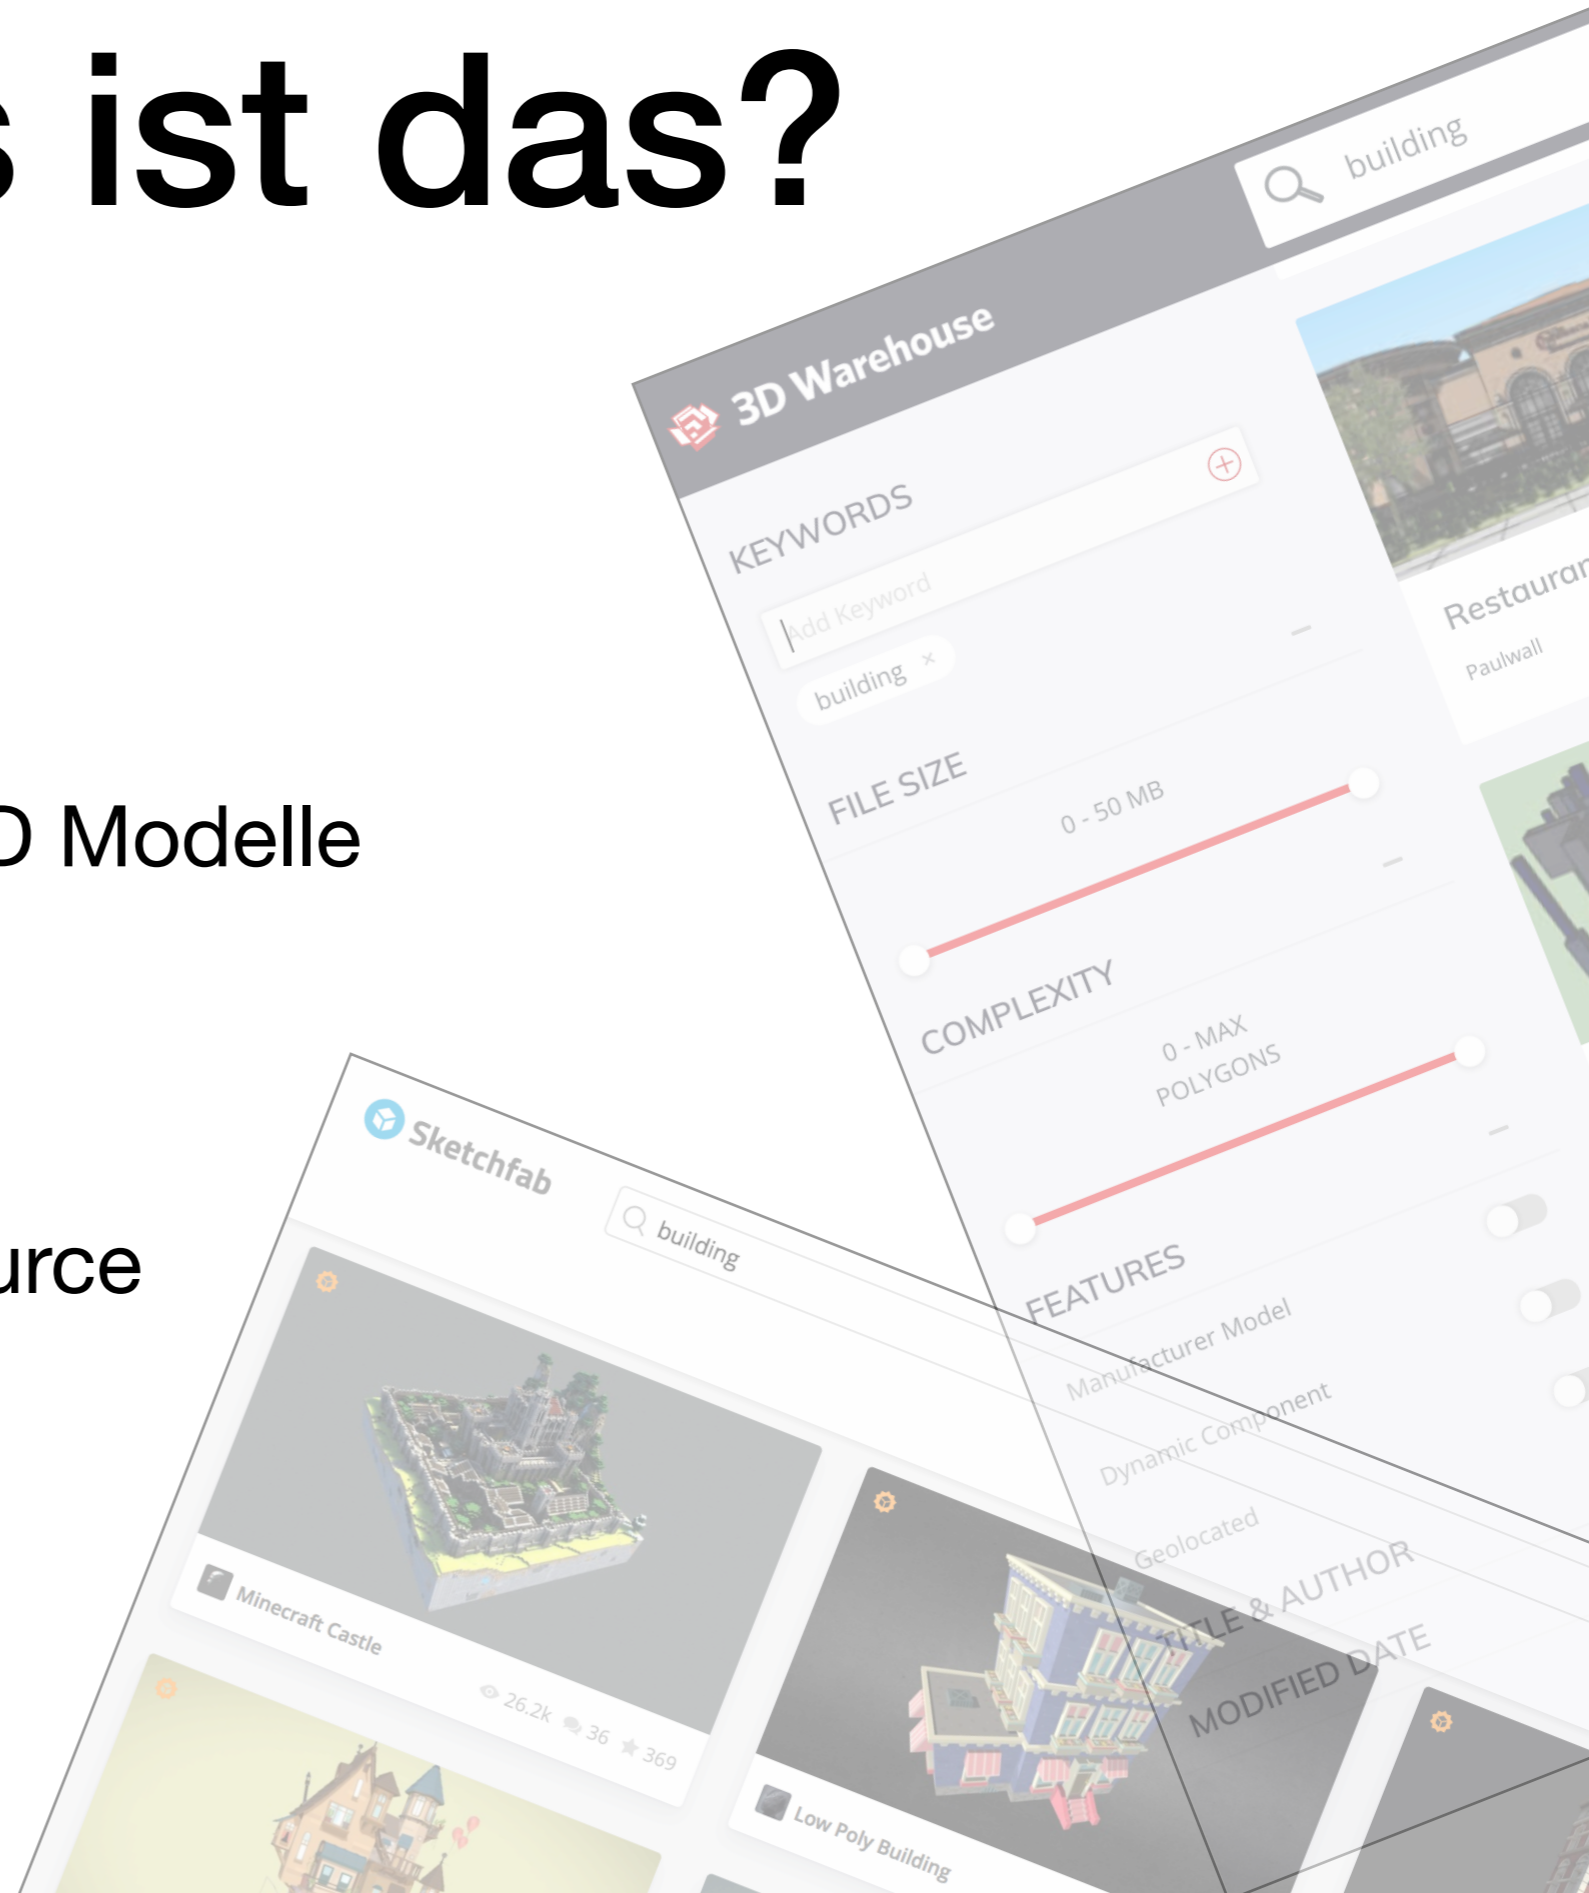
s ist das?

D Modelle

urce

3D Warehouse

building

KEYWORDS

Add Keyword

building ×

FILE SIZE

0 - 50 MB

COMPLEXITY

0 - MAX POLYGONS

FEATURES

Manufacturer Model

Dynamic Component

Geolocated

TITLE & AUTHOR

MODIFIED DATE

Restauran

Paulwall

Sketchfab

building

Minecraft Castle

26.2k 36 369

Low Poly Building